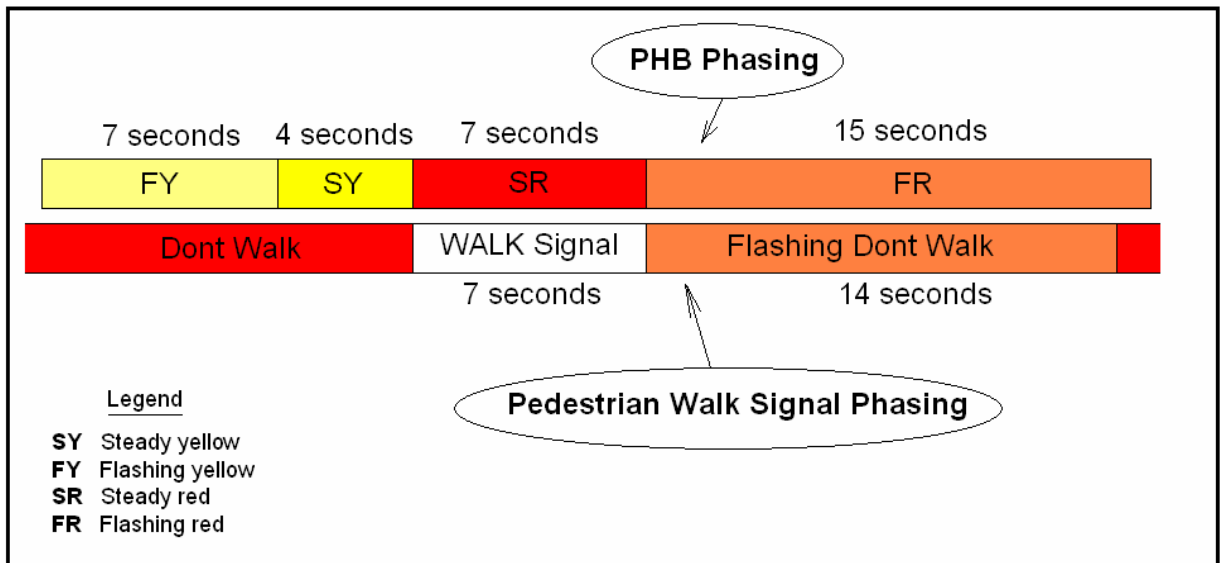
PHB Phasing

7 seconds 4 seconds 7 seconds 15 seconds

FY SY SR FR

Dont Walk WALK Signal Flashing Dont Walk

7 seconds 14 seconds

Pedestrian Walk Signal Phasing

Legend

**SY** Steady yellow
**FY** Flashing yellow
**SR** Steady red
**FR** Flashing red